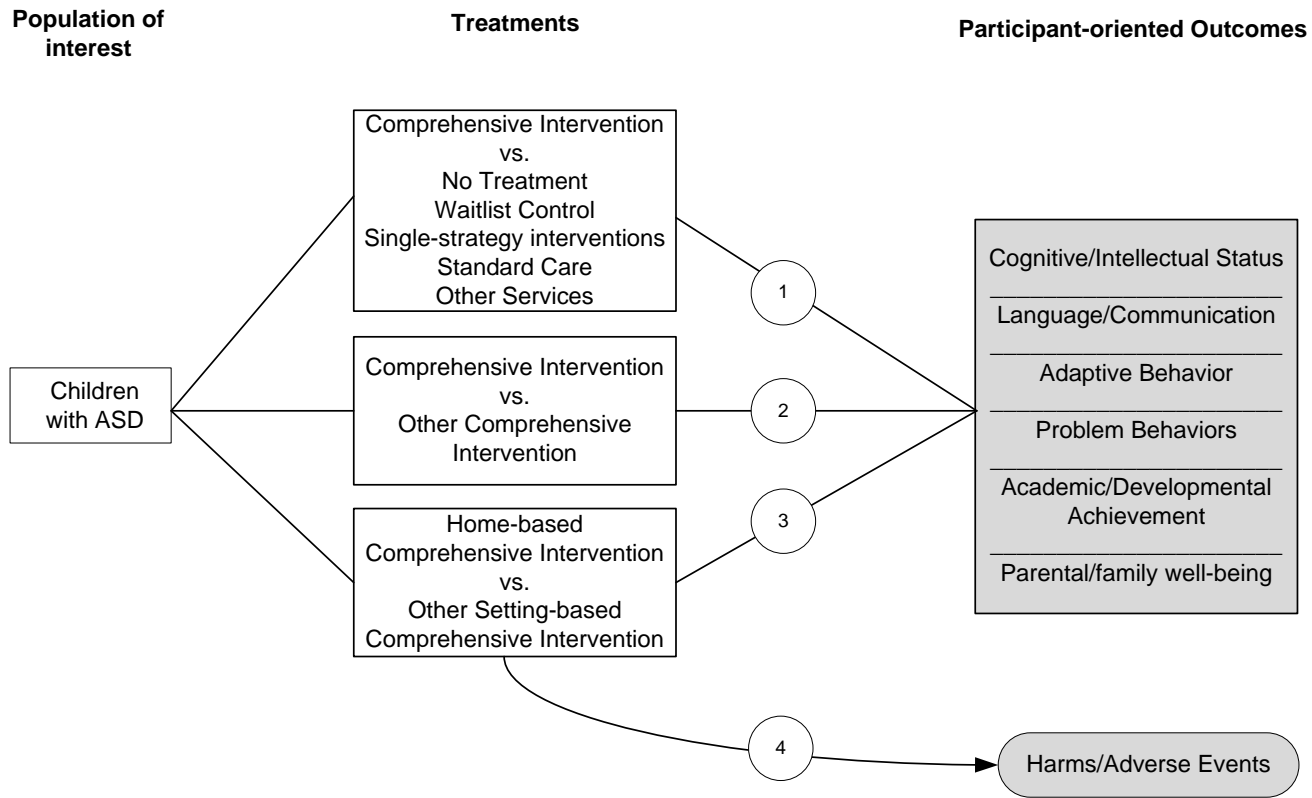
Population of interest

Treatments

Participant-oriented Outcomes

Comprehensive Intervention
vs.
No Treatment
Waitlist Control
Single-strategy interventions
Standard Care
Other Services

Children with ASD

Comprehensive Intervention
vs.
Other Comprehensive Intervention

Home-based Comprehensive Intervention
vs.
Other Setting-based Comprehensive Intervention

1

2

3

4

Cognitive/Intellectual Status

Language/Communication

Adaptive Behavior

Problem Behaviors

Academic/Developmental Achievement

Parental/family well-being

Harms/Adverse Events